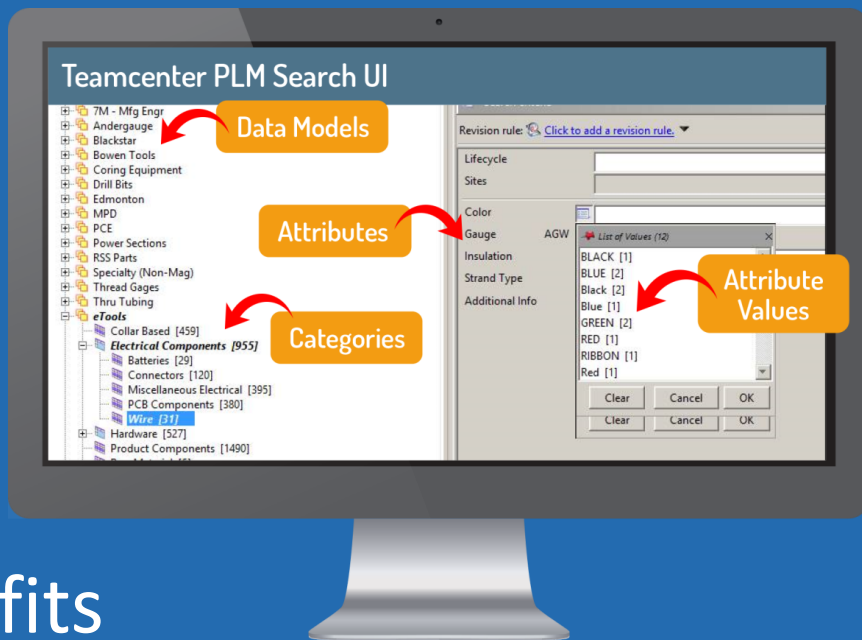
Teamcenter PLM Search UI

7M - Mfg Engr
Andergauge
Blackstar
Bowen Tools
Coring Equipment
Drill Bits
Edmonton
MPD
PCE
Power Sections
RSS Parts
Specialty (Non-Mag)
Thread Gages
Thru Tubing
eTools
Collar Based [459]
Electrical Components [955]
Batteries [29]
Connectors [120]
Miscellaneous Electrical [395]
PCB Components [380]
Wire [31]
Hardware [527]
Product Components [1490]

Data Models

Attributes

Categories

Revision rule: Click to add a revision rule.

Lifecycle
Sites
Color
Gauge AGW
Insulation
Strand Type
Additional Info

List of Values (12)
BLACK [1]
BLUE [2]
Black [2]
Blue [1]
GREEN [2]
RED [1]
RIBBON [1]
Red [1]

Clear Cancel OK
Clear Cancel OK

Attribute Values

fits